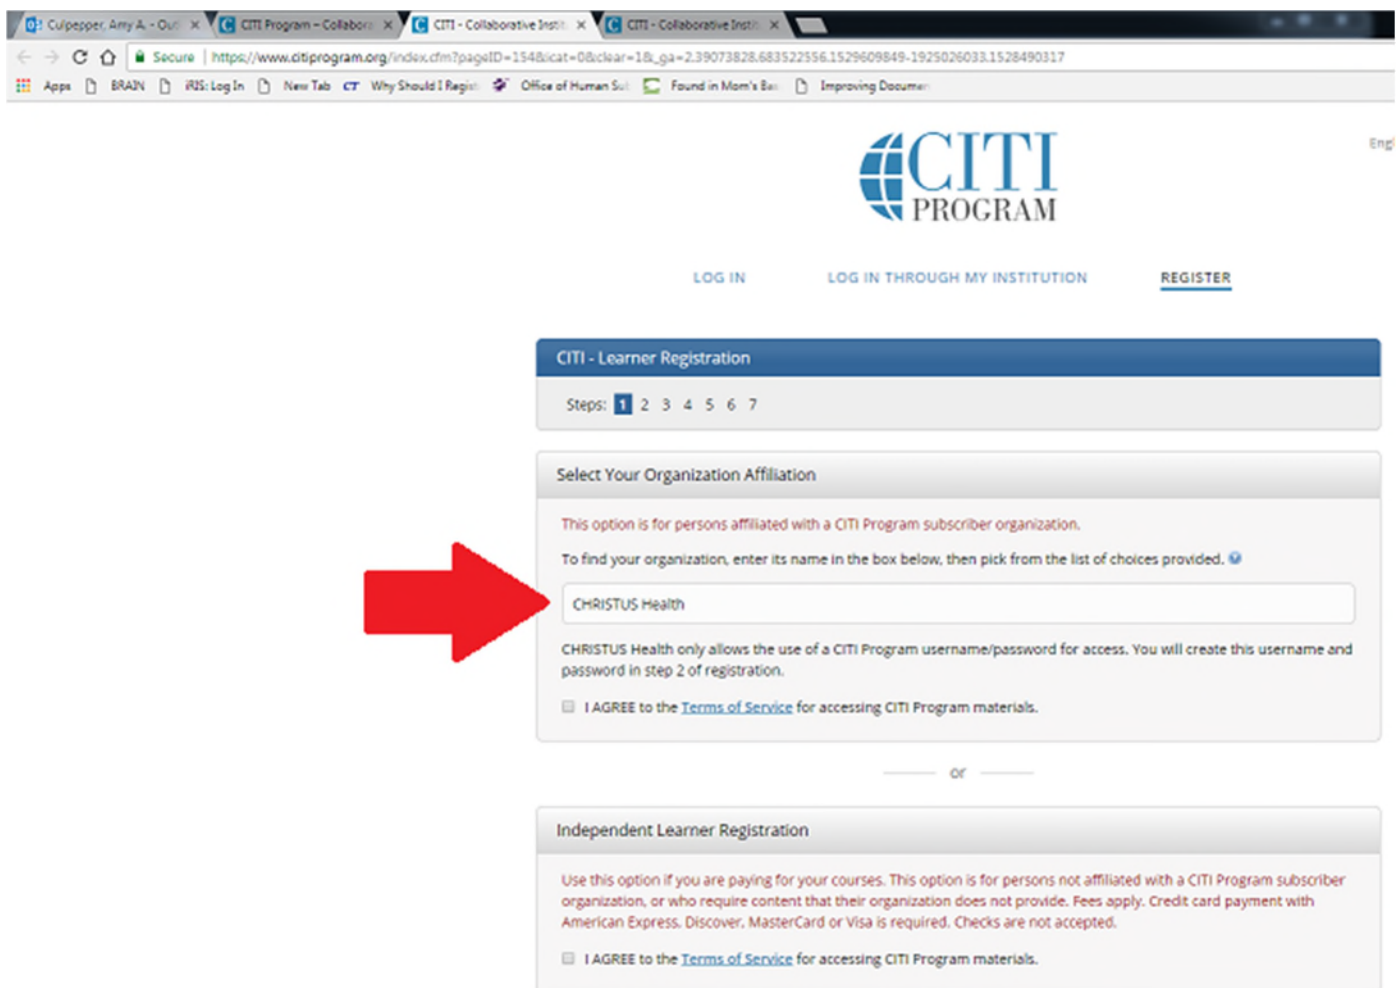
Culpepper, Amy A. - Out × CITI Program - Collabora × CITI - Collaborative Insti × CITI - Collaborative Insti ×

Secure https://www.citiprogram.org/index.cfm?pageID=154&icat=0&clear=1&_ga=2.39073828.683522556.1529609849-1925026033.1528490317

Apps BRAIN iRIS: Log In New Tab Why Should I Regist Office of Human Sul Found in Mom's Ba Improving Documer

CITI PROGRAM

Engl

LOG IN LOG IN THROUGH MY INSTITUTION REGISTER

CITI - Learner Registration

Steps: 1 2 3 4 5 6 7

Select Your Organization Affiliation

This option is for persons affiliated with a CITI Program subscriber organization.

To find your organization, enter its name in the box below, then pick from the list of choices provided.

CHRISTUS Health

CHRISTUS Health only allows the use of a CITI Program username/password for access. You will create this username and password in step 2 of registration.

I AGREE to the Terms of Service for accessing CITI Program materials.

or

Independent Learner Registration

Use this option if you are paying for your courses. This option is for persons not affiliated with a CITI Program subscriber organization, or who require content that their organization does not provide. Fees apply. Credit card payment with American Express, Discover, MasterCard or Visa is required. Checks are not accepted.

I AGREE to the Terms of Service for accessing CITI Program materials.